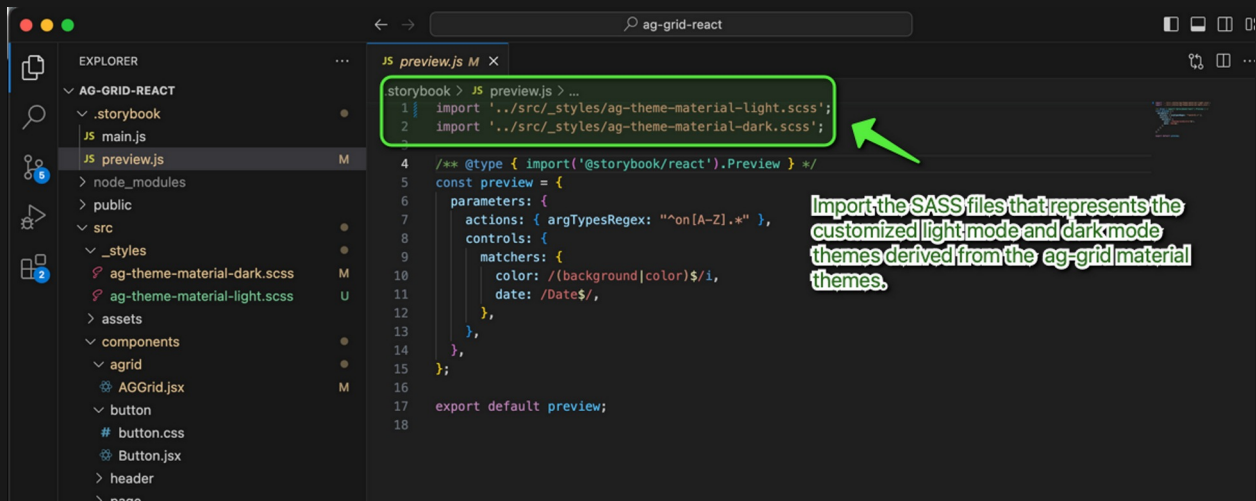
ag-grid-react

EXPLORER ···
AG-GRID-REACT
.storybook
JS main.js
JS preview.js M
node_modules
public
src
_styles
ag-theme-material-dark.scss M
ag-theme-material-light.scss U
assets
components
agrid
AGGrid.jsx M
button
button.css
Button.jsx
header
page

5
2

JS preview.js M

.storybook > JS preview.js > ...

1 import '../src/_styles/ag-theme-material-light.scss';
2 import '../src/_styles/ag-theme-material-dark.scss';
3
4 /** @type { import('@storybook/react').Preview } */
5 const preview = {
6 parameters: {
7 actions: { argTypesRegex: "^on[A-Z].*" },
8 controls: {
9 matchers: {
10 color: /(background|color)$/i,
11 date: /Date$/,
12 },
13 },
14 },
15 };
16
17 export default preview;
18

Import the SASS files that represents the customized light mode and dark mode themes derived from the ag-grid material themes.